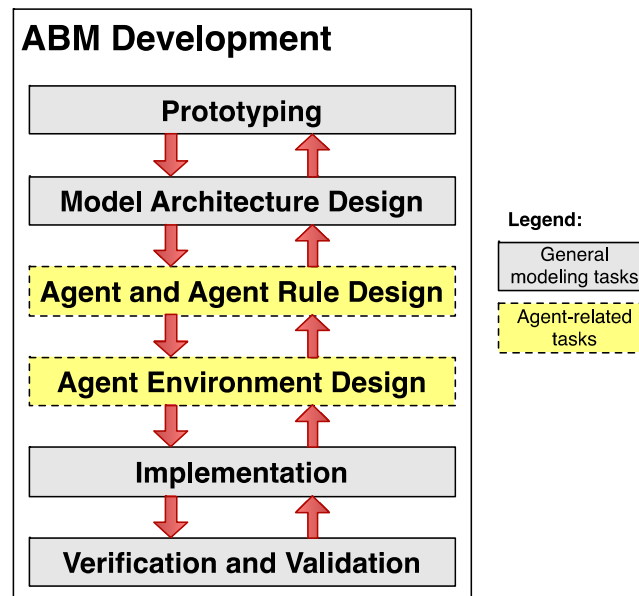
ABM Development

Prototyping

Model Architecture Design

Agent and Agent Rule Design

Agent Environment Design

Implementation

Verification and Validation

Legend:

General modeling tasks

Agent-related tasks